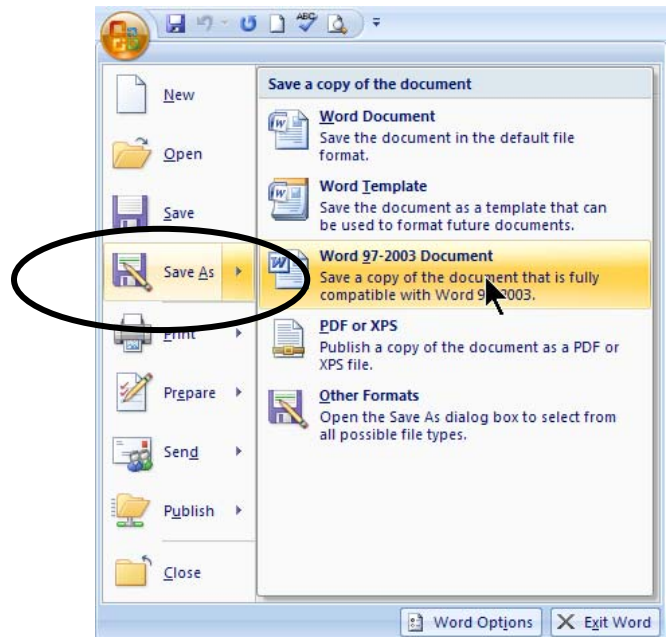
New

Open

Save

Save As

Print

Prepare

Send

Publish

Close

Save a copy of the document

Word Document
Save the document in the default file format.

Word Template
Save the document as a template that can be used to format future documents.

Word 97-2003 Document
Save a copy of the document that is fully compatible with Word 9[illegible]2003.

PDF or XPS
Publish a copy of the document as a PDF or XPS file.

Other Formats
Open the Save As dialog box to select from all possible file types.

Word Options

Exit Word